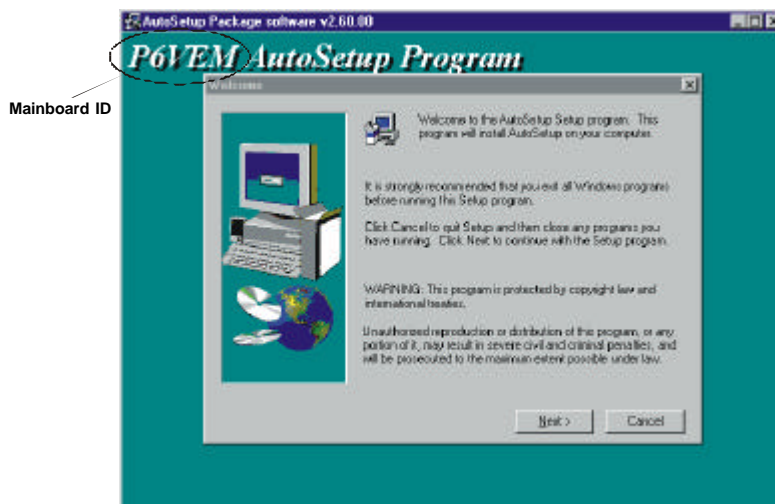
AutoSetup Package software v2.60.00

P6VEM AutoSetup Program

Mainboard ID

Welcome

Welcome to the AutoSetup Setup program. This program will install AutoSetup on your computer.

It is strongly recommended that you exit all Windows programs before running this Setup program.

Click Cancel to quit Setup and then close any programs you have running. Click Next to continue with the Setup program.

WARNING: This program is protected by copyright law and international treaties.

Unauthorized reproduction or distribution of this program, or any portion of it, may result in severe civil and criminal penalties, and will be prosecuted to the maximum extent possible under law.

Next >

Cancel